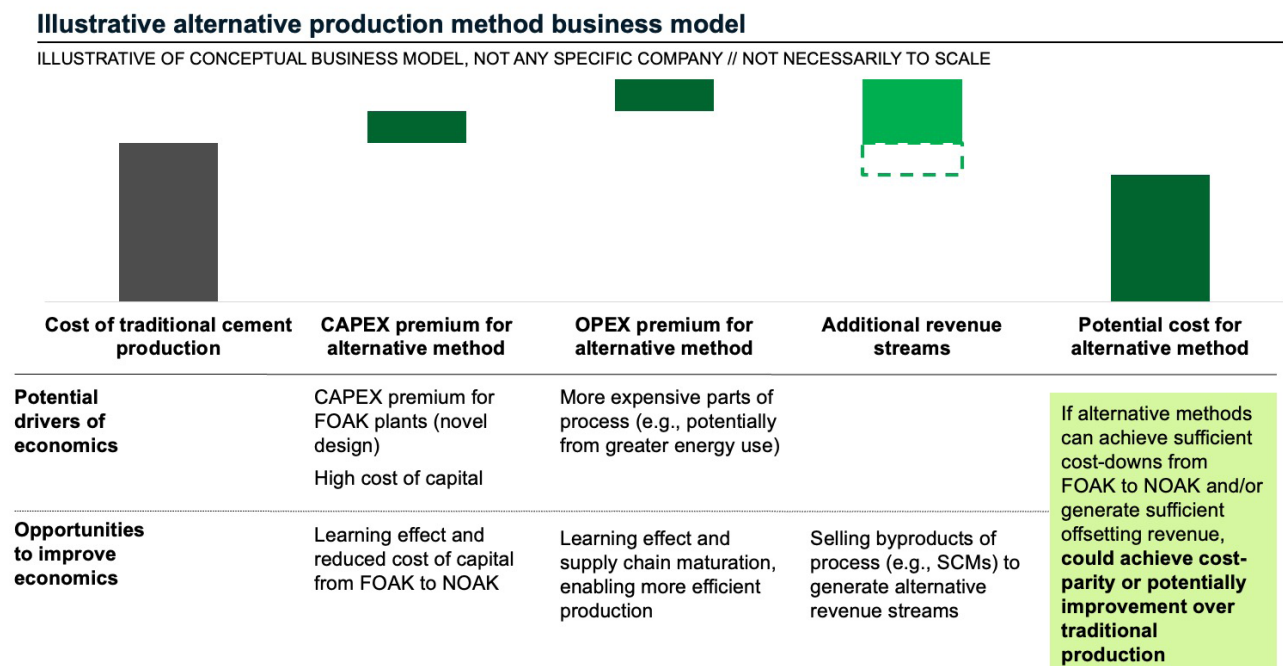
Illustrative alternative production method business model

ILLUSTRATIVE OF CONCEPTUAL BUSINESS MODEL, NOT ANY SPECIFIC COMPANY // NOT NECESSARILY TO SCALE

Cost of traditional cement production

CAPEX premium for alternative method

OPEX premium for alternative method

Additional revenue streams

Potential cost for alternative method

| | | | | |
|---|---|---|---|---|
| Potential drivers of economics | CAPEX premium for FOAK plants (novel design) High cost of capital | More expensive parts of process (e.g., potentially from greater energy use) | | If alternative methods can achieve sufficient cost-downs from FOAK to NOAK and/or generate sufficient offsetting revenue, could achieve cost-parity or potentially improvement over traditional production |
| Opportunities to improve economics | Learning effect and reduced cost of capital from FOAK to NOAK | Learning effect and supply chain maturation, enabling more efficient production | Selling byproducts of process (e.g., SCMs) to generate alternative revenue streams | |